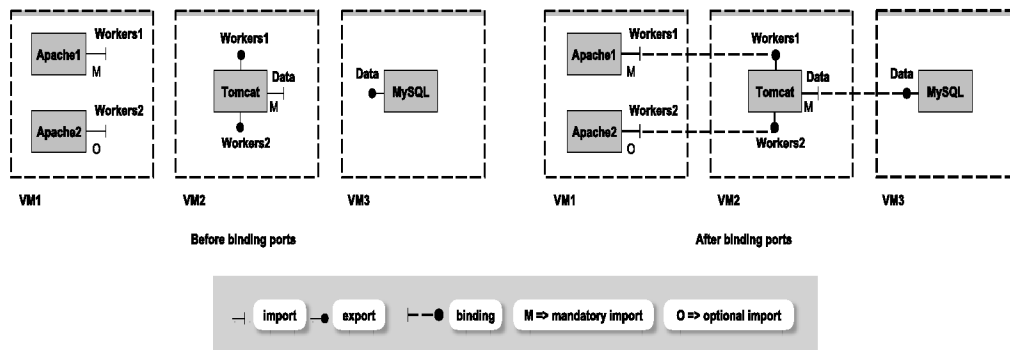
Workers1
Apache1
M
Workers2
Apache2
O

Workers1
Data
Tomcat
M
Workers2

Data
MySQL

VM1
VM2
VM3

Before binding ports

Workers1
Apache1
M
Workers2
Apache2
O

Workers1
Data
Tomcat
M
Workers2

Data
MySQL

VM1
VM2
VM3

After binding ports

import
export
binding
M => mandatory import
O => optional import